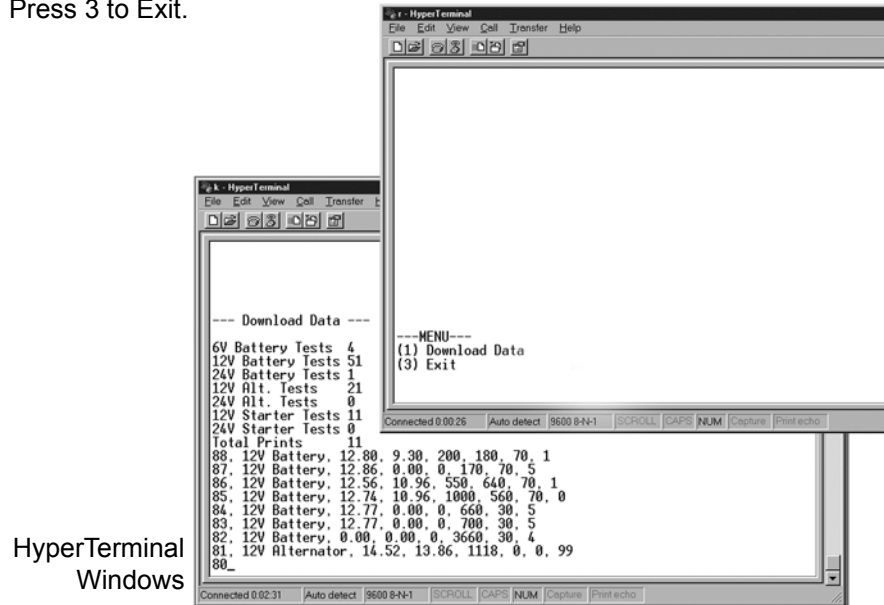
Press 3 to Exit.

r - HyperTerminal
File Edit View Call Transfer Help

---MENU---
(1) Download Data
(3) Exit

Connected 0:00:26 Auto detect 9600 8-N-1 SCROLL CAPS NUM Capture Print echo

k - HyperTerminal
File Edit View Call Transfer

--- Download Data ---

6V Battery Tests 4
12V Battery Tests 51
24V Battery Tests 1
12V Alt. Tests 21
24V Alt. Tests 0
12V Starter Tests 11
24V Starter Tests 0
Total Prints 11
88, 12V Battery, 12.80, 9.30, 200, 180, 70, 1
87, 12V Battery, 12.86, 0.00, 0, 170, 70, 5
86, 12V Battery, 12.56, 10.96, 550, 640, 70, 1
85, 12V Battery, 12.74, 10.96, 1000, 560, 70, 0
84, 12V Battery, 12.77, 0.00, 0, 660, 30, 5
83, 12V Battery, 12.77, 0.00, 0, 700, 30, 5
82, 12V Battery, 0.00, 0.00, 0, 3660, 30, 4
81, 12V Alternator, 14.52, 13.86, 1118, 0, 0, 99
80_

Connected 0:02:31 Auto detect 9600 8-N-1 SCROLL CAPS NUM Capture Print echo

HyperTerminal Windows